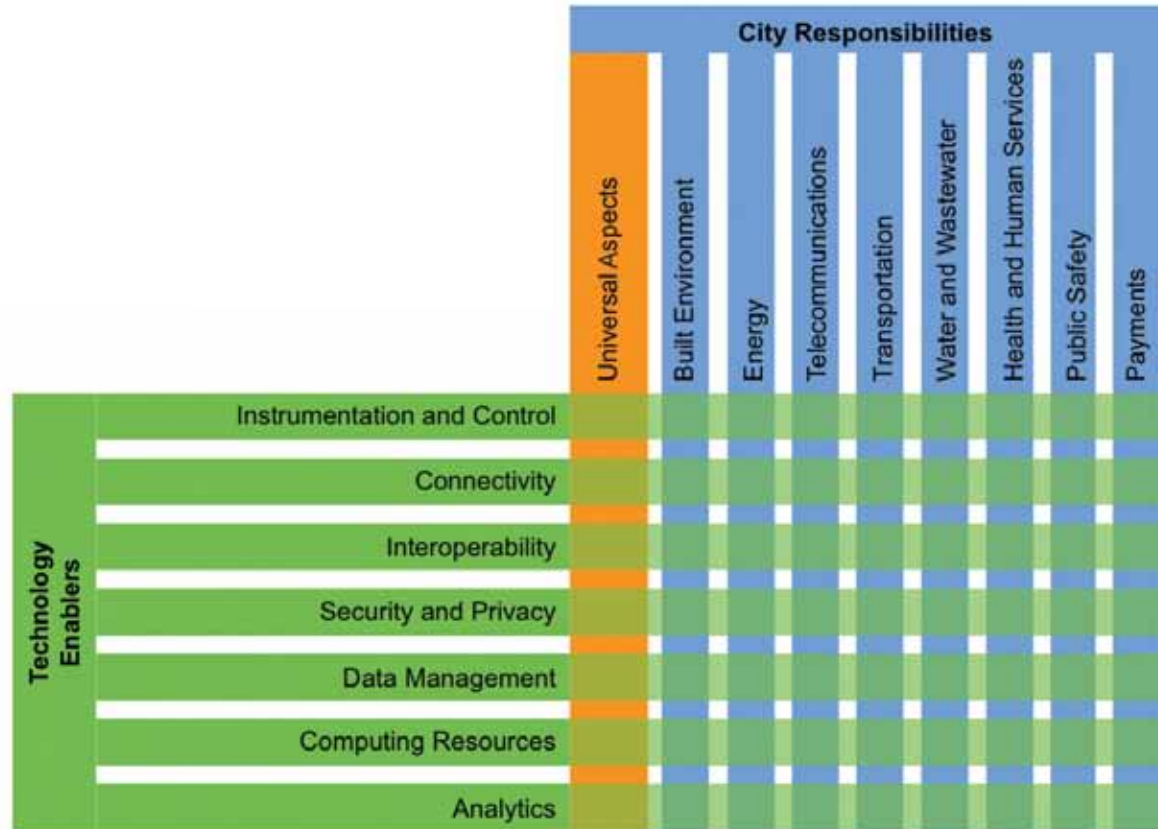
City Responsibilities

Universal Aspects
Built Environment
Energy
Telecommunications
Transportation
Water and Wastewater
Health and Human Services
Public Safety
Payments

Technology Enablers

Instrumentation and Control
Connectivity
Interoperability
Security and Privacy
Data Management
Computing Resources
Analytics